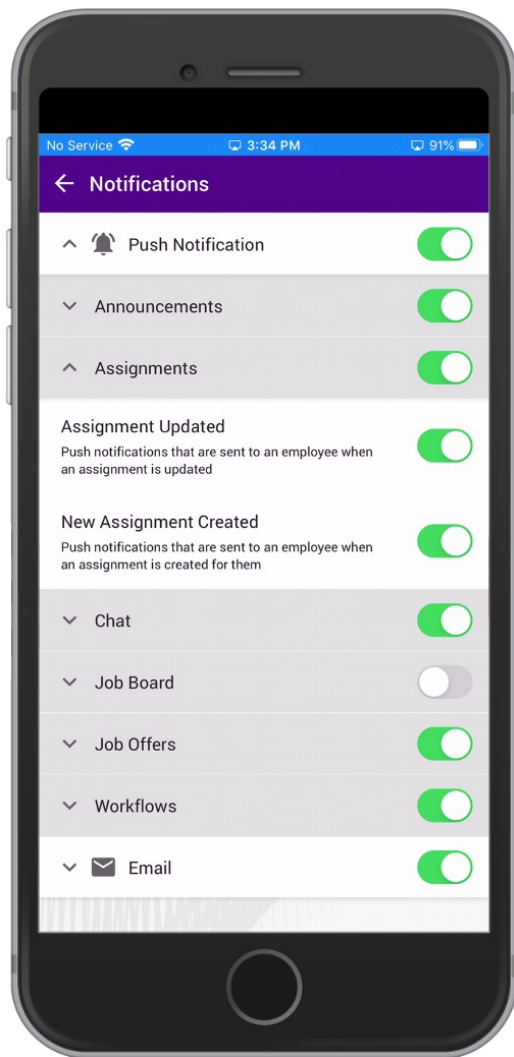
No Service 3:34 PM 91%

Notifications

Push Notification

Announcements

Assignments

Assignment Updated
Push notifications that are sent to an employee when an assignment is updated

New Assignment Created
Push notifications that are sent to an employee when an assignment is created for them

Chat

Job Board

Job Offers

Workflows

Email